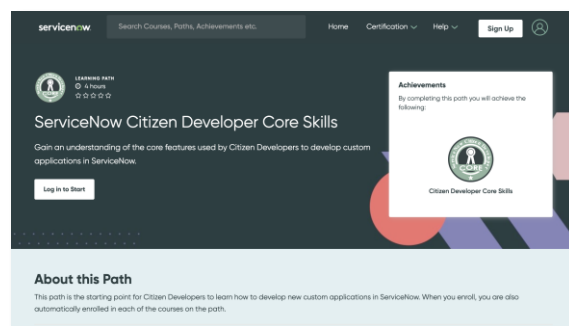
servicenow

Search Courses, Paths, Achievements etc.

Home Certification Help Sign Up

LEARNING PATH
4 hours
☆☆☆☆☆

ServiceNow Citizen Developer Core Skills

Gain an understanding of the core features used by Citizen Developers to develop custom applications in ServiceNow.

Log in to Start

Achievements

By completing this path you will achieve the following:

CORE

Citizen Developer Core Skills

About this Path

This path is the starting point for Citizen Developers to learn how to develop new custom applications in ServiceNow. When you enroll, you are also automatically enrolled in each of the courses on the path.